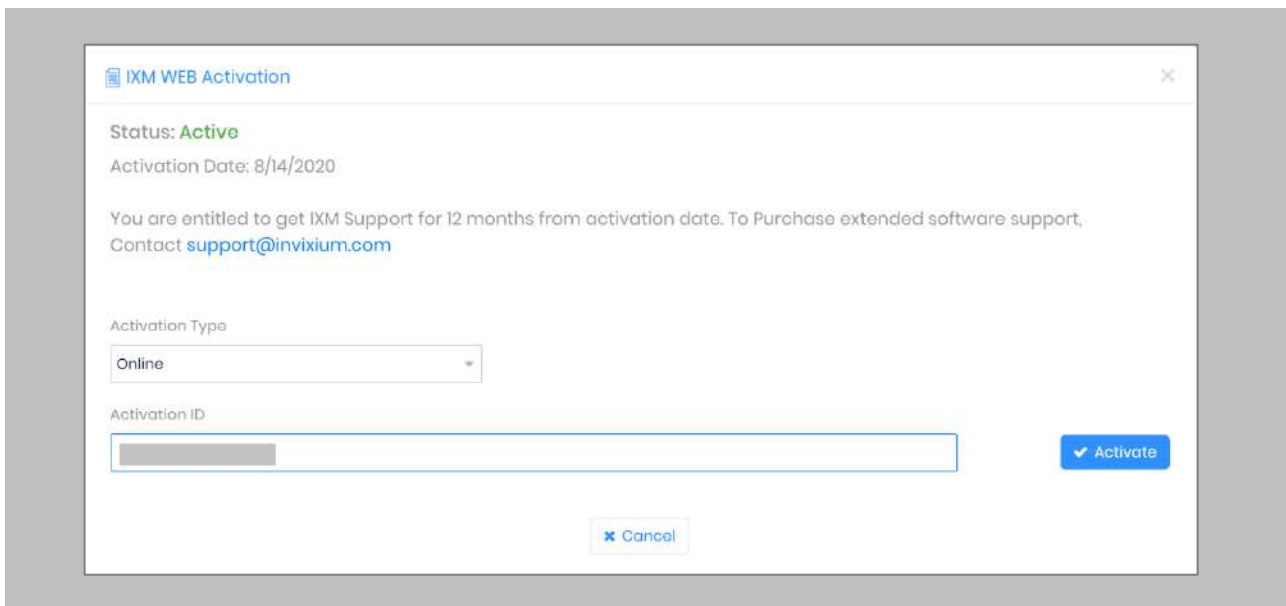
IXM WEB Activation

×

Status: Active

Activation Date: 8/14/2020

You are entitled to get IXM Support for 12 months from activation date. To Purchase extended software support, Contact support@invixium.com

Activation Type

Online

Activation ID

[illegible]

Activate

Cancel